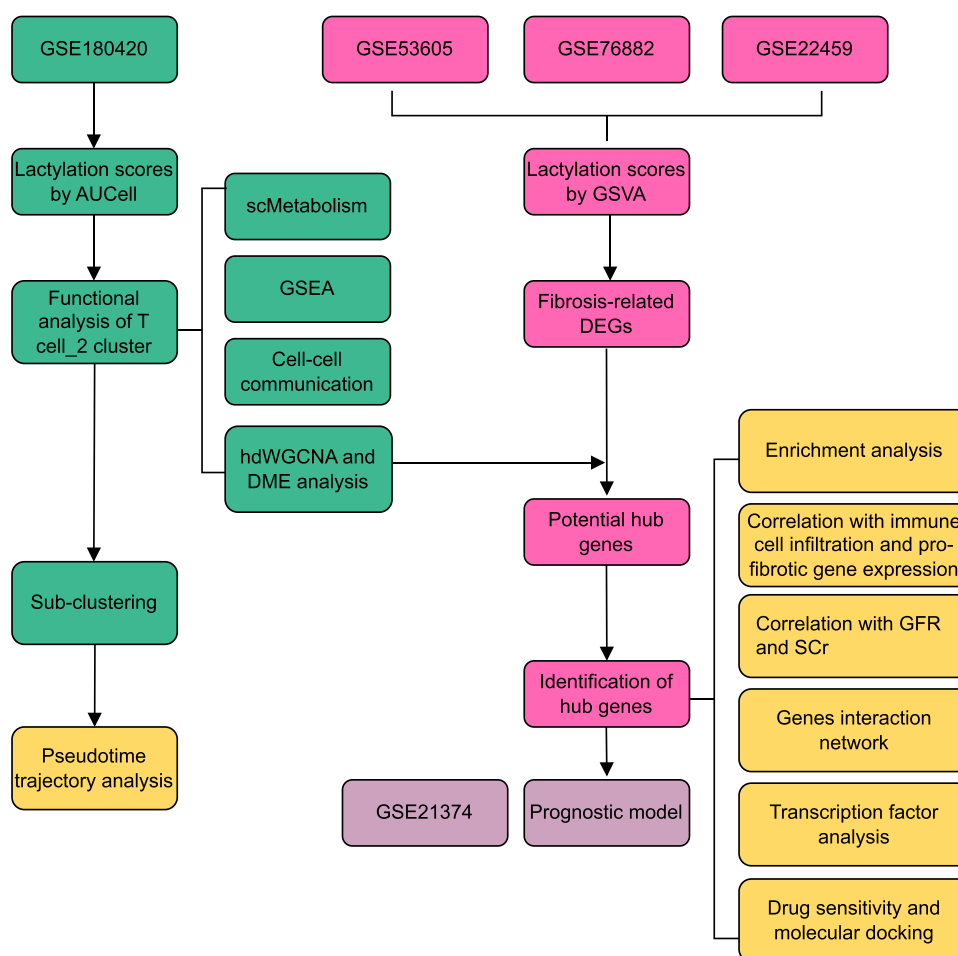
GSE180420

Lactylation scores by AUCell

Functional analysis of T cell_2 cluster

scMetabolism

GSEA

Cell-cell communication

hdWGCNA and DME analysis

Sub-clustering

Pseudotime trajectory analysis

GSE53605

GSE76882

GSE22459

Lactylation scores by GSVA

Fibrosis-related DEGs

Potential hub genes

Identification of hub genes

GSE21374

Prognostic model

Enrichment analysis

Correlation with immune cell infiltration and pro-fibrotic gene expression

Correlation with GFR and SCr

Genes interaction network

Transcription factor analysis

Drug sensitivity and molecular docking